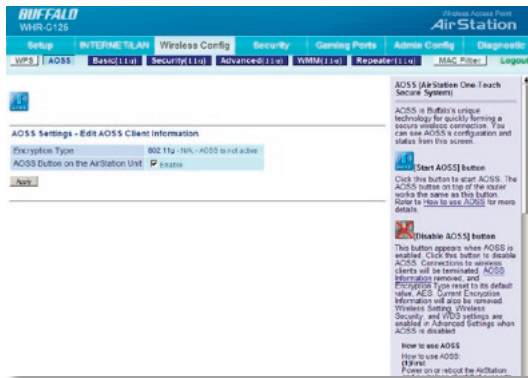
BUFFALO
WHR-G125

Wireless Access Point
AirStation

Setup | INTERNET/LAN | Wireless Config | Security | Gaming Ports | Admin Config | Diagnostic

WPS | AOSS | Basic(11g) | Security(11g) | Advanced(11g) | WMM(11g) | Repeater(11g) | MAC Filter | Logout

AOSS Settings - Edit AOSS Client Information

| Encryption Type | 802.11g - N/A - AOSS is not active |
|---|---|
| AOSS Button on the AirStation Unit | Enable |

Apply

AOSS (AirStation One-Touch Secure System)

AOSS is Buffalo's unique technology for quickly forming a secure wireless connection. You can see AOSS's configuration and status from this screen.

[Start AOSS] button

Click this button to start AOSS. The AOSS button on top of the router works the same as this button. Refer to How to use AOSS for more details.

[Disable AOSS] button

This button appears when AOSS is enabled. Click this button to disable AOSS. Connections to wireless clients will be terminated. AOSS Information removed, and Encryption Type reset to its default value, AES. Current Encryption Information will also be removed. Wireless Setting, Wireless Security, and WDS settings are enabled in Advanced Settings when AOSS is disabled.

How to use AOSS

How to use AOSS:
(1)First
Power on or reboot the AirStation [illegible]